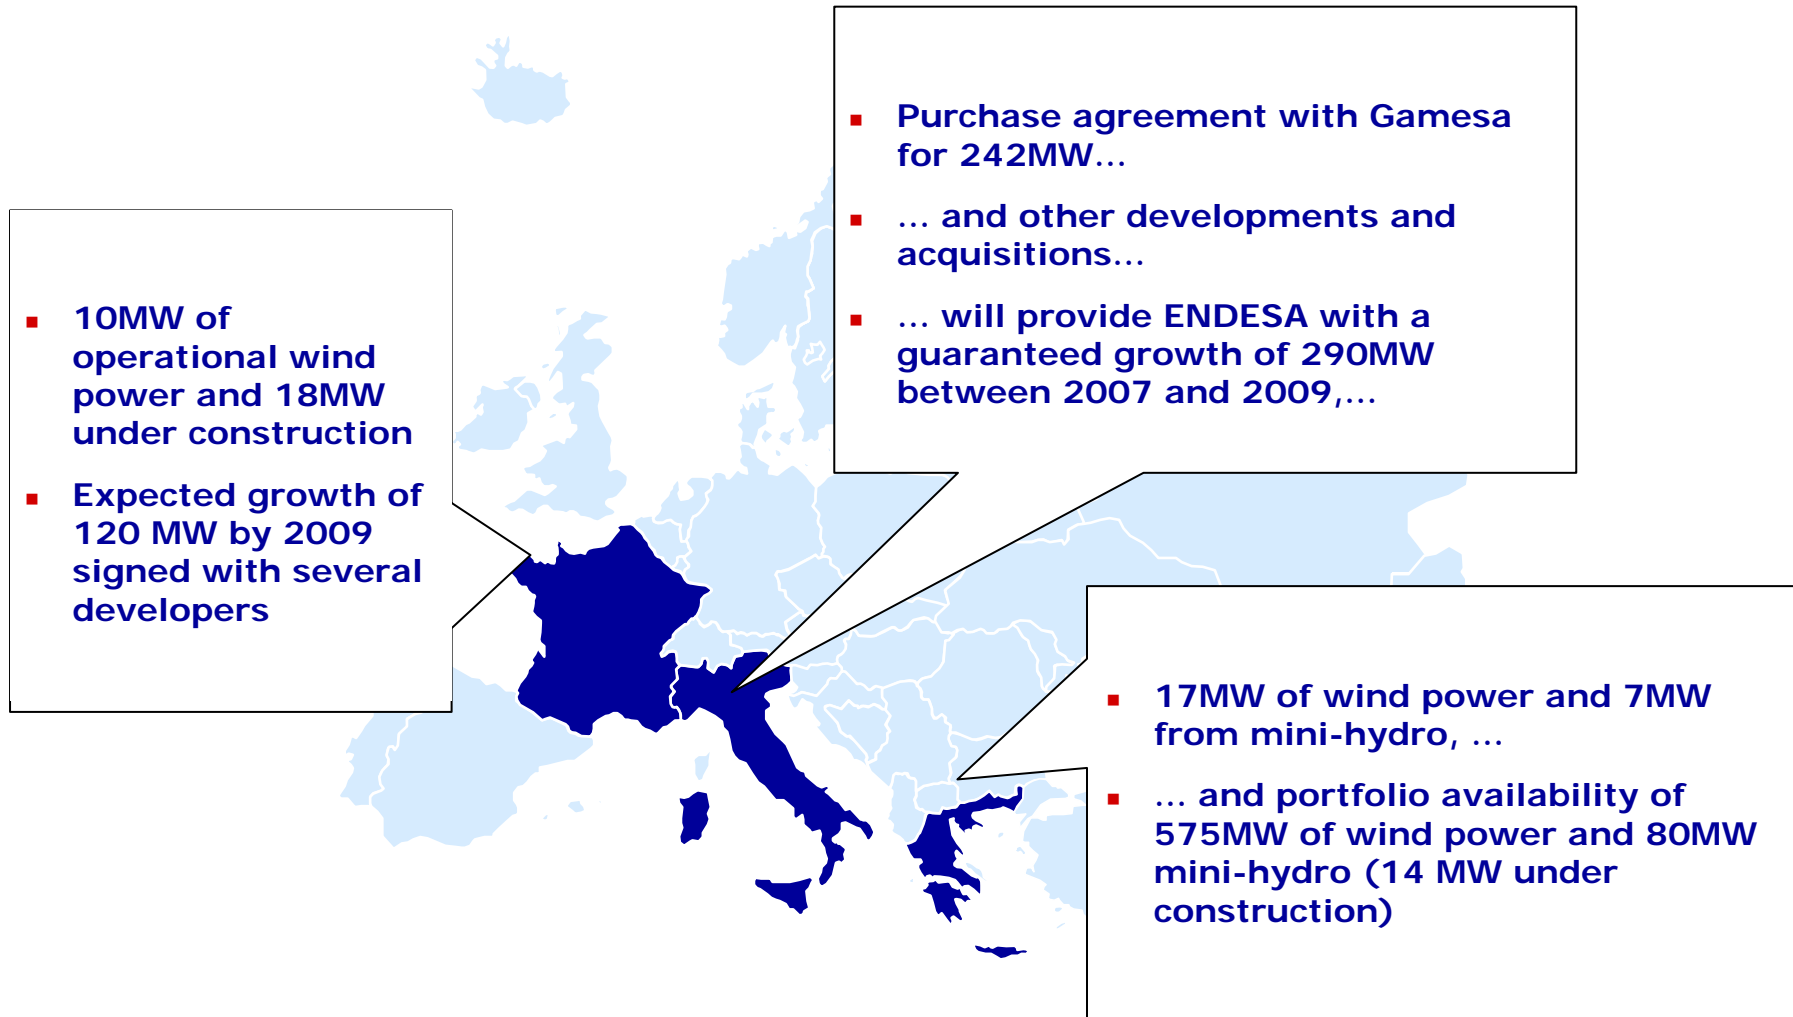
- Purchase agreement with Gamesa for 242MW…
- … and other developments and acquisitions…
- … will provide ENDESA with a guaranteed growth of 290MW between 2007 and 2009,…

- 10MW of operational wind power and 18MW under construction
- Expected growth of 120 MW by 2009 signed with several developers

- 17MW of wind power and 7MW from mini-hydro, …
- … and portfolio availability of 575MW of wind power and 80MW mini-hydro (14 MW under construction)